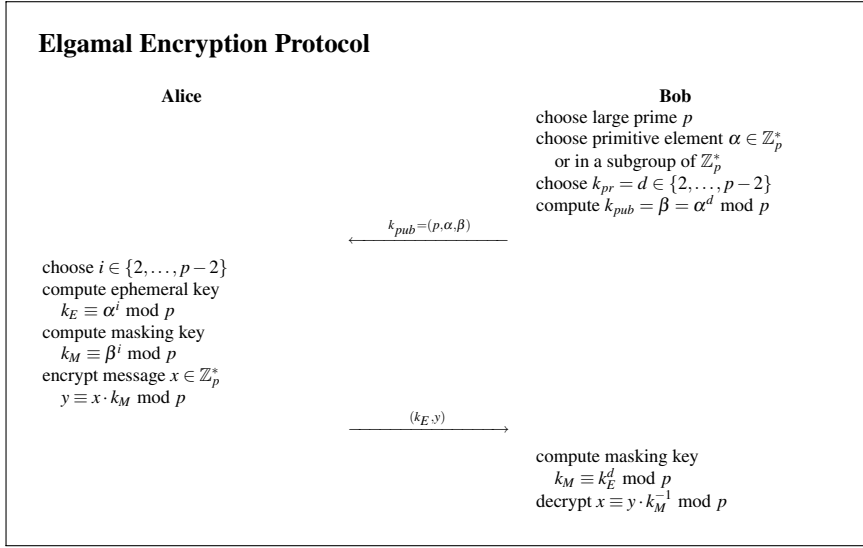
Elgamal Encryption Protocol

Alice

Bob

choose large prime $p$
choose primitive element $\alpha \in \mathbb{Z}_p^*$
or in a subgroup of $\mathbb{Z}_p^*$
choose $k_{pr} = d \in \{2, \ldots, p-2\}$
compute $k_{pub} = \beta = \alpha^d \bmod p$

$\xleftarrow{k_{pub}=(p,\alpha,\beta)}$

choose $i \in \{2, \ldots, p-2\}$
compute ephemeral key
$k_E \equiv \alpha^i \bmod p$
compute masking key
$k_M \equiv \beta^i \bmod p$
encrypt message $x \in \mathbb{Z}_p^*$
$y \equiv x \cdot k_M \bmod p$

$\xrightarrow{(k_E,y)}$

compute masking key
$k_M \equiv k_E^d \bmod p$
decrypt $x \equiv y \cdot k_M^{-1} \bmod p$